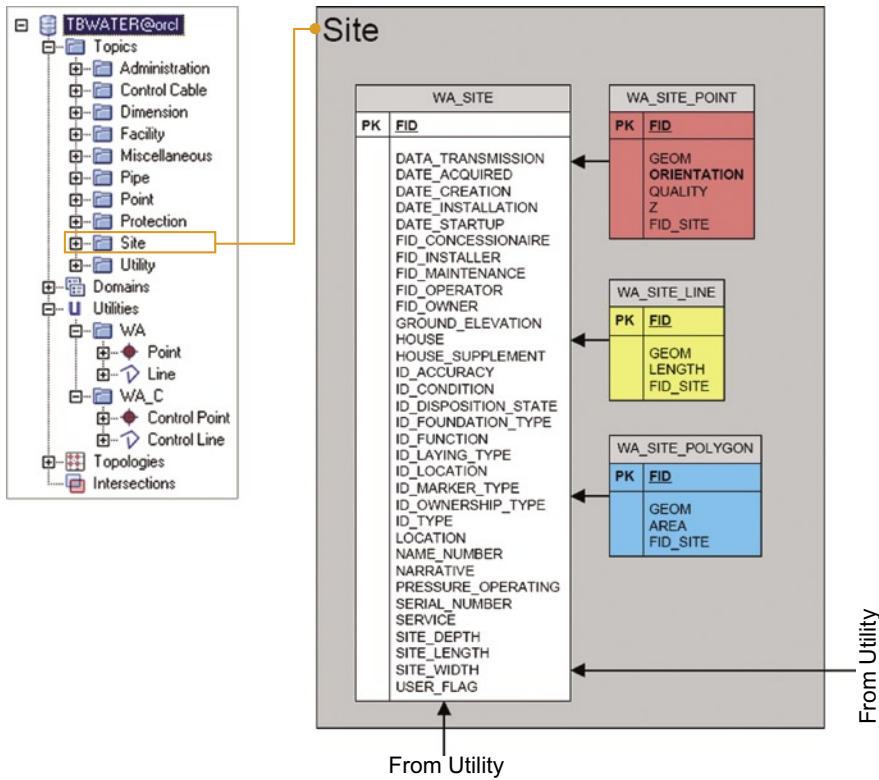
TBWATER@orcl
Topics
Administration
Control Cable
Dimension
Facility
Miscellaneous
Pipe
Point
Protection
Site
Utility
Domains
Utilities
WA
Point
Line
WA_C
Control Point
Control Line
Topologies
Intersections

Site

| WA_SITE | |
|---|---|
| PK | FID |
| | DATA_TRANSMISSION DATE_ACQUIRED DATE_CREATION DATE_INSTALLATION DATE_STARTUP FID_CONCESSIONAIRE FID_INSTALLER FID_MAINTENANCE FID_OPERATOR FID_OWNER GROUND_ELEVATION HOUSE HOUSE_SUPPLEMENT ID_ACCURACY ID_CONDITION ID_DISPOSITION_STATE ID_FOUNDATION_TYPE ID_FUNCTION ID_LAYING_TYPE ID_LOCATION ID_MARKER_TYPE ID_OWNERSHIP_TYPE ID_TYPE LOCATION NAME_NUMBER NARRATIVE PRESSURE_OPERATING SERIAL_NUMBER SERVICE SITE_DEPTH SITE_LENGTH SITE_WIDTH USER_FLAG |

| WA_SITE_POINT | |
|---|---|
| PK | FID |
| | GEOM **ORIENTATION** QUALITY Z FID_SITE |

| WA_SITE_LINE | |
|---|---|
| PK | FID |
| | GEOM LENGTH FID_SITE |

| WA_SITE_POLYGON | |
|---|---|
| PK | FID |
| | GEOM AREA FID_SITE |

From Utility

From Utility